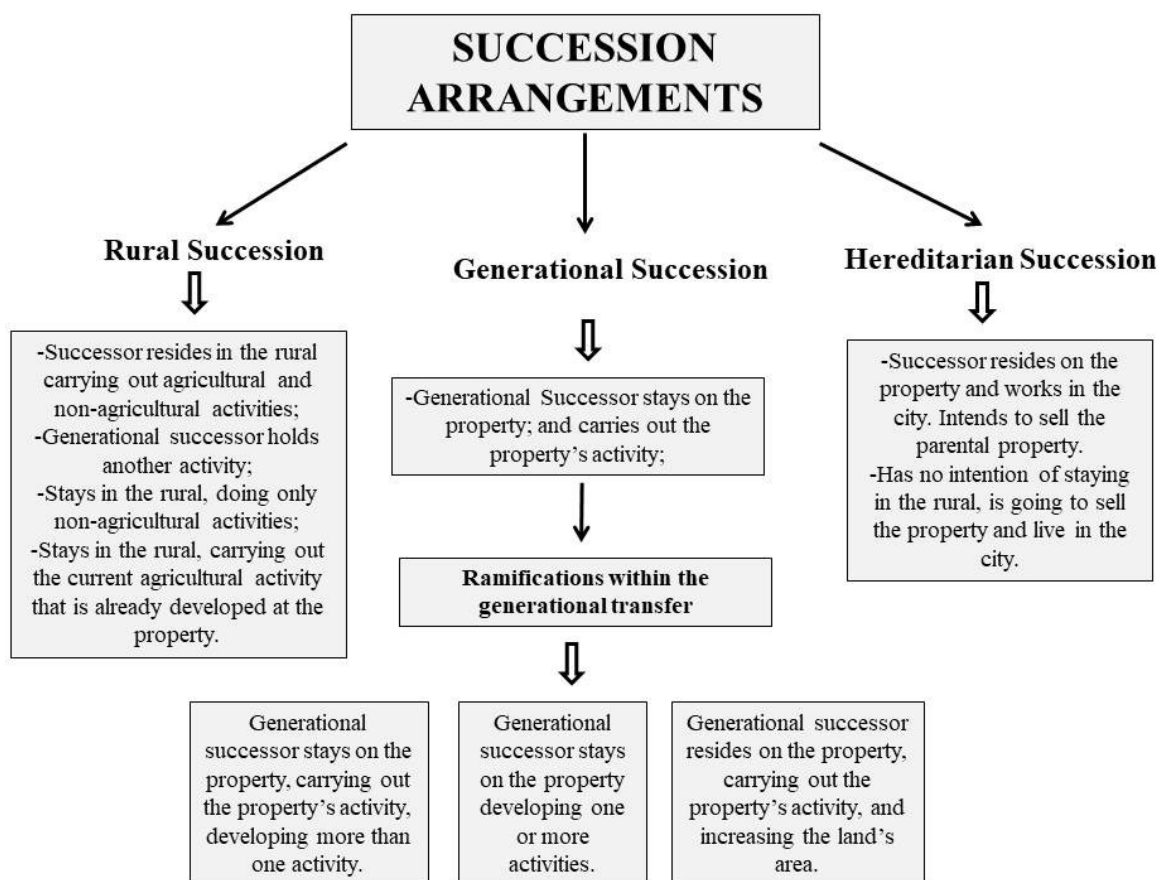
SUCCESSION ARRANGEMENTS

Rural Succession

-Successor resides in the rural carrying out agricultural and non-agricultural activities;
-Generational successor holds another activity;
-Stays in the rural, doing only non-agricultural activities;
-Stays in the rural, carrying out the current agricultural activity that is already developed at the property.

Generational Succession

-Generational Successor stays on the property; and carries out the property's activity;

Ramifications within the generational transfer

Generational successor stays on the property, carrying out the property's activity, developing more than one activity.

Generational successor stays on the property developing one or more activities.

Generational successor resides on the property, carrying out the property's activity, and increasing the land's area.

Hereditarian Succession

-Successor resides on the property and works in the city. Intends to sell the parental property.
-Has no intention of staying in the rural, is going to sell the property and live in the city.